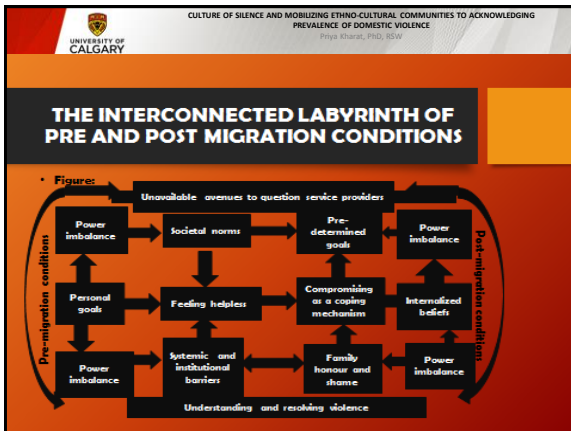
UNIVERSITY OF CALGARY

CULTURE OF SILENCE AND MOBILIZING ETHNO-CULTURAL COMMUNITIES TO ACKNOWLEDGING PREVALENCE OF DOMESTIC VIOLENCE
Priya Kharat, PhD, RSW

THE INTERCONNECTED LABYRINTH OF PRE AND POST MIGRATION CONDITIONS

• Figure:

Unavailable avenues to question service providers

Pre-migration conditions

Power imbalance

Societal norms

Pre-determined goals

Power imbalance

Post-migration conditions

Personal goals

Feeling helpless

Compromising as a coping mechanism

Internalized beliefs

Power imbalance

Systemic and institutional barriers

Family honour and shame

Power imbalance

Understanding and resolving violence